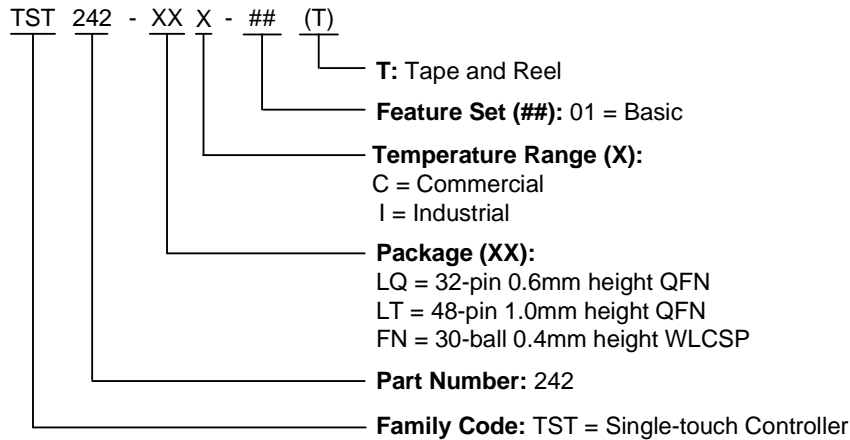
TST 242 - XX X - ## (T)

**T:** Tape and Reel

**Feature Set (##):** 01 = Basic

**Temperature Range (X):**
C = Commercial
I = Industrial

**Package (XX):**
LQ = 32-pin 0.6mm height QFN
LT = 48-pin 1.0mm height QFN
FN = 30-ball 0.4mm height WLCSP

**Part Number:** 242

**Family Code:** TST = Single-touch Controller